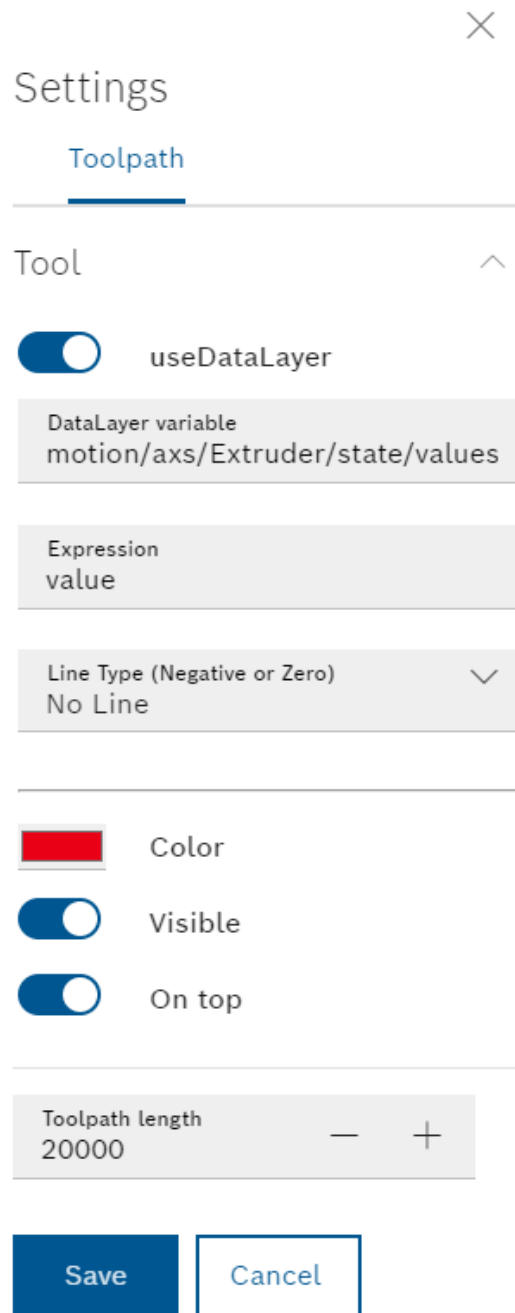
Settings

Toolpath

Tool

useDataLayer

DataLayer variable
motion/axs/Extruder/state/values

Expression
value

Line Type (Negative or Zero)
No Line

Color

Visible

On top

Toolpath length
20000

Save

Cancel